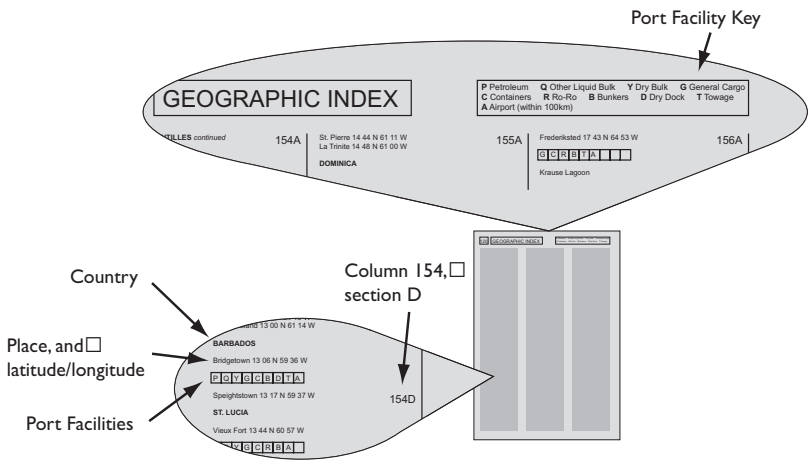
Port Facility Key

GEOGRAPHIC INDEX

**P** Petroleum **Q** Other Liquid Bulk **Y** Dry Bulk **G** General Cargo
**C** Containers **R** Ro-Ro **B** Bunkers **D** Dry Dock **T** Towage
**A** Airport (within 100km)

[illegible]TILLES *continued* 154A

St. Pierre 14 44 N 61 11 W
La Trinite 14 48 N 61 00 W

DOMINICA

155A

Frederiksted 17 43 N 64 53 W

G C R B T A

Krause Lagoon

156A

Country

Place, and□ latitude/longitude

Port Facilities

Column 154,□ section D

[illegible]and 13 00 N 61 14 W

BARBADOS

Bridgetown 13 06 N 59 36 W

P Q Y G C B D T A

Speightstown 13 17 N 59 37 W

ST. LUCIA

Vieux Fort 13 44 N 60 57 W

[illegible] Y G C R B A

154D